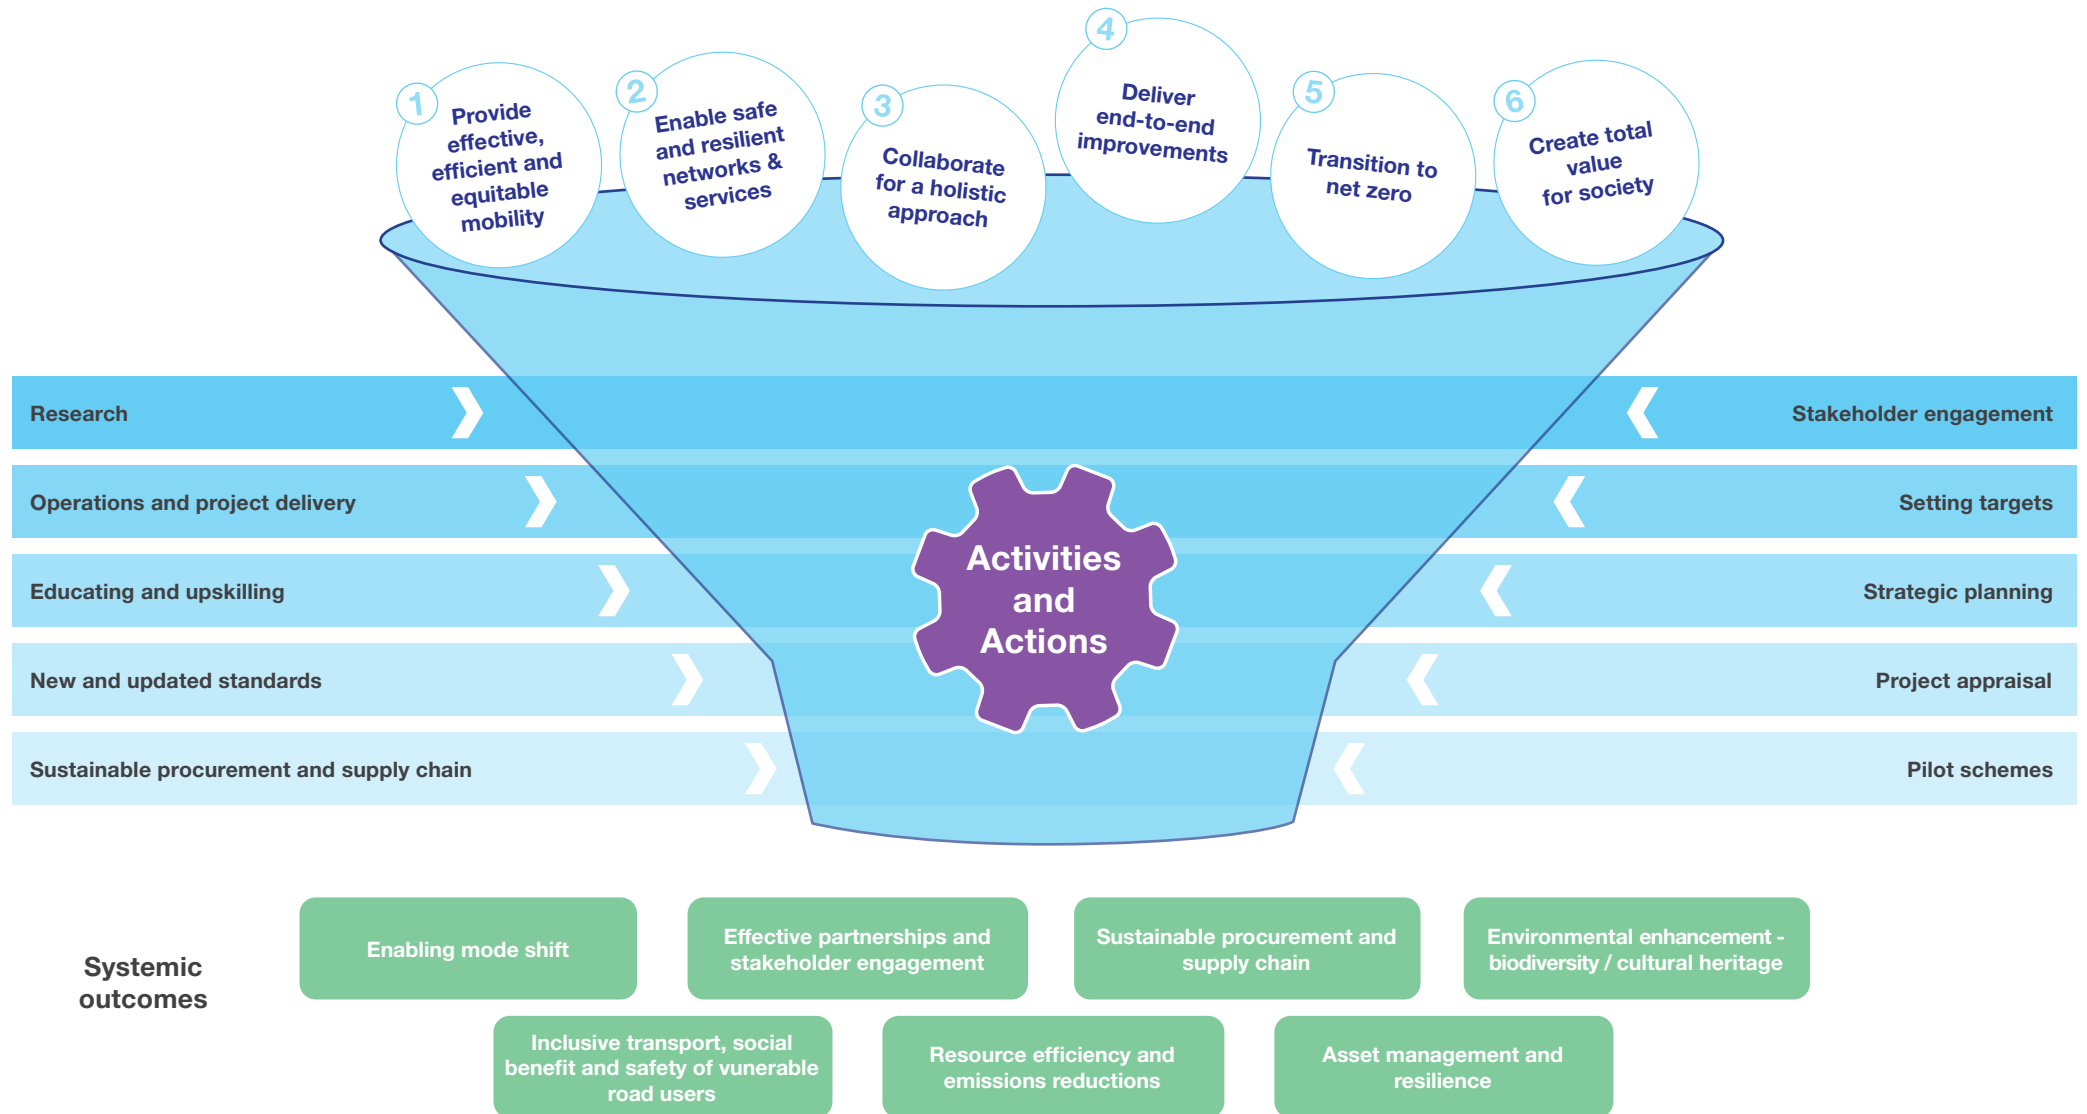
1 Provide effective, efficient and equitable mobility

2 Enable safe and resilient networks & services

3 Collaborate for a holistic approach

4 Deliver end-to-end improvements

5 Transition to net zero

6 Create total value for society

Research

Stakeholder engagement

Operations and project delivery

Setting targets

Educating and upskilling

Strategic planning

New and updated standards

Project appraisal

Sustainable procurement and supply chain

Pilot schemes

Activities and Actions

Systemic outcomes

Enabling mode shift

Effective partnerships and stakeholder engagement

Sustainable procurement and supply chain

Environmental enhancement - biodiversity / cultural heritage

Inclusive transport, social benefit and safety of vunerable road users

Resource efficiency and emissions reductions

Asset management and resilience